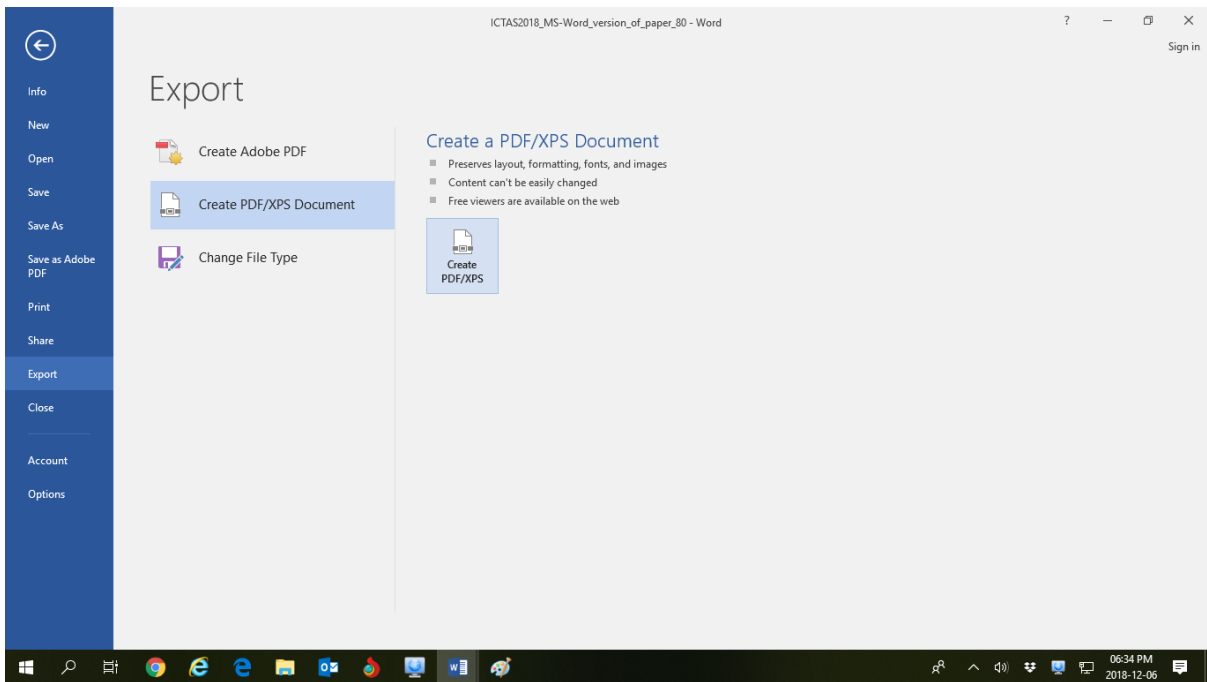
ICTAS2018_MS-Word_version_of_paper_80 - Word

? Sign in

Info
New
Open
Save
Save As
Save as Adobe PDF
Print
Share
Export
Close
Account
Options

Export

Create Adobe PDF
Create PDF/XPS Document
Change File Type

Create a PDF/XPS Document
Preserves layout, formatting, fonts, and images
Content can't be easily changed
Free viewers are available on the web

Create PDF/XPS

06:34 PM
2018-12-06